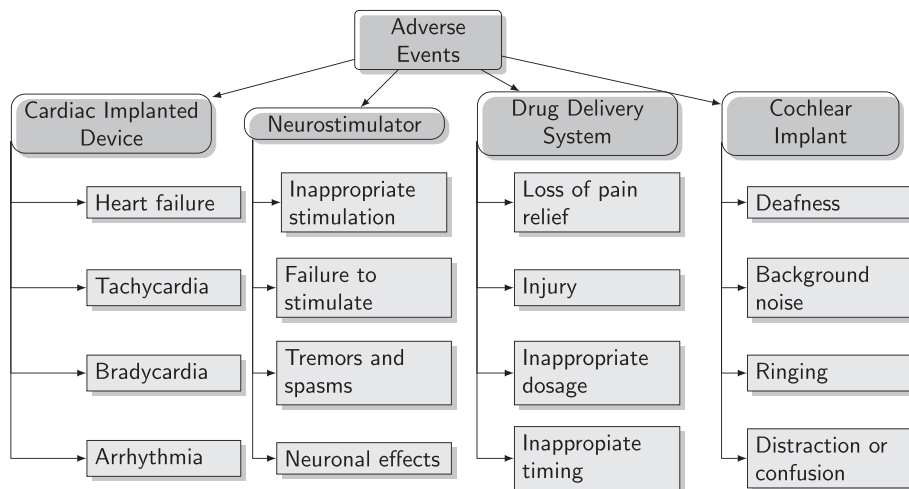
Adverse Events

Cardiac Implanted Device

Heart failure

Tachycardia

Bradycardia

Arrhythmia

Neurostimulator

Inappropriate stimulation

Failure to stimulate

Tremors and spasms

Neuronal effects

Drug Delivery System

Loss of pain relief

Injury

Inappropriate dosage

Inappropiate timing

Cochlear Implant

Deafness

Background noise

Ringing

Distraction or confusion